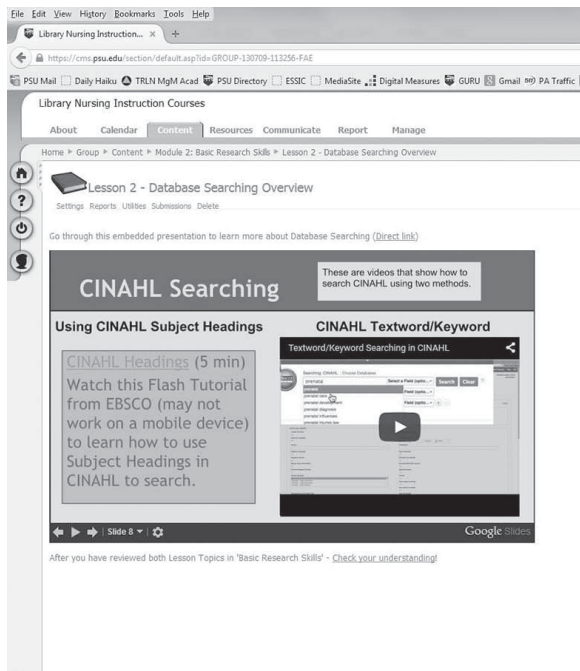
File Edit View History Bookmarks Tools Help

Library Nursing Instruction... ×  +

https://cms.psu.edu/section/default.asp?id=GROUP-130709-113256-FAE

PSU Mail  Daily Haiku  TRLN MgM Acad  PSU Directory  ESSIC  MediaSite  Digital Measures  GURU  Gmail  PA Traffic

Library Nursing Instruction Courses

About  Calendar  Content  Resources  Communicate  Report  Manage

Home ▸ Group ▸ Content ▸ Module 2: Basic Research Skills ▸ Lesson 2 - Database Searching Overview

Lesson 2 - Database Searching Overview

Settings  Reports  Utilities  Submissions  Delete

Go through this embedded presentation to learn more about Database Searching (Direct link)

CINAHL Searching

These are videos that show how to search CINAHL using two methods.

Using CINAHL Subject Headings

CINAHL Textword/Keyword

CINAHL Headings (5 min) Watch this Flash Tutorial from EBSCO (may not work on a mobile device) to learn how to use Subject Headings in CINAHL to search.

Textword/Keyword Searching in CINAHL

Searching: CINAHL | Choose Databases

prenatal

Select a Field (optio... Search Clear

prenatal
prenatal care
prenatal development
prenatal diagnosis
prenatal influences
prenatal injuries law

Slide 8

Google Slides

After you have reviewed both Lesson Topics in 'Basic Research Skills' - Check your understanding!